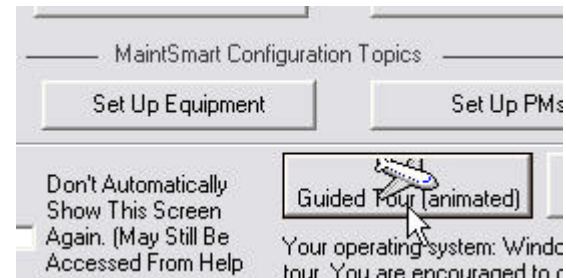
MaintSmart Configuration Topics

Set Up Equipment

Set Up PMs

Don't Automatically Show This Screen Again. (May Still Be Accessed From Help

Guided Tour (animated)

Your operating system: Windo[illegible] tour. You are encouraged to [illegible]